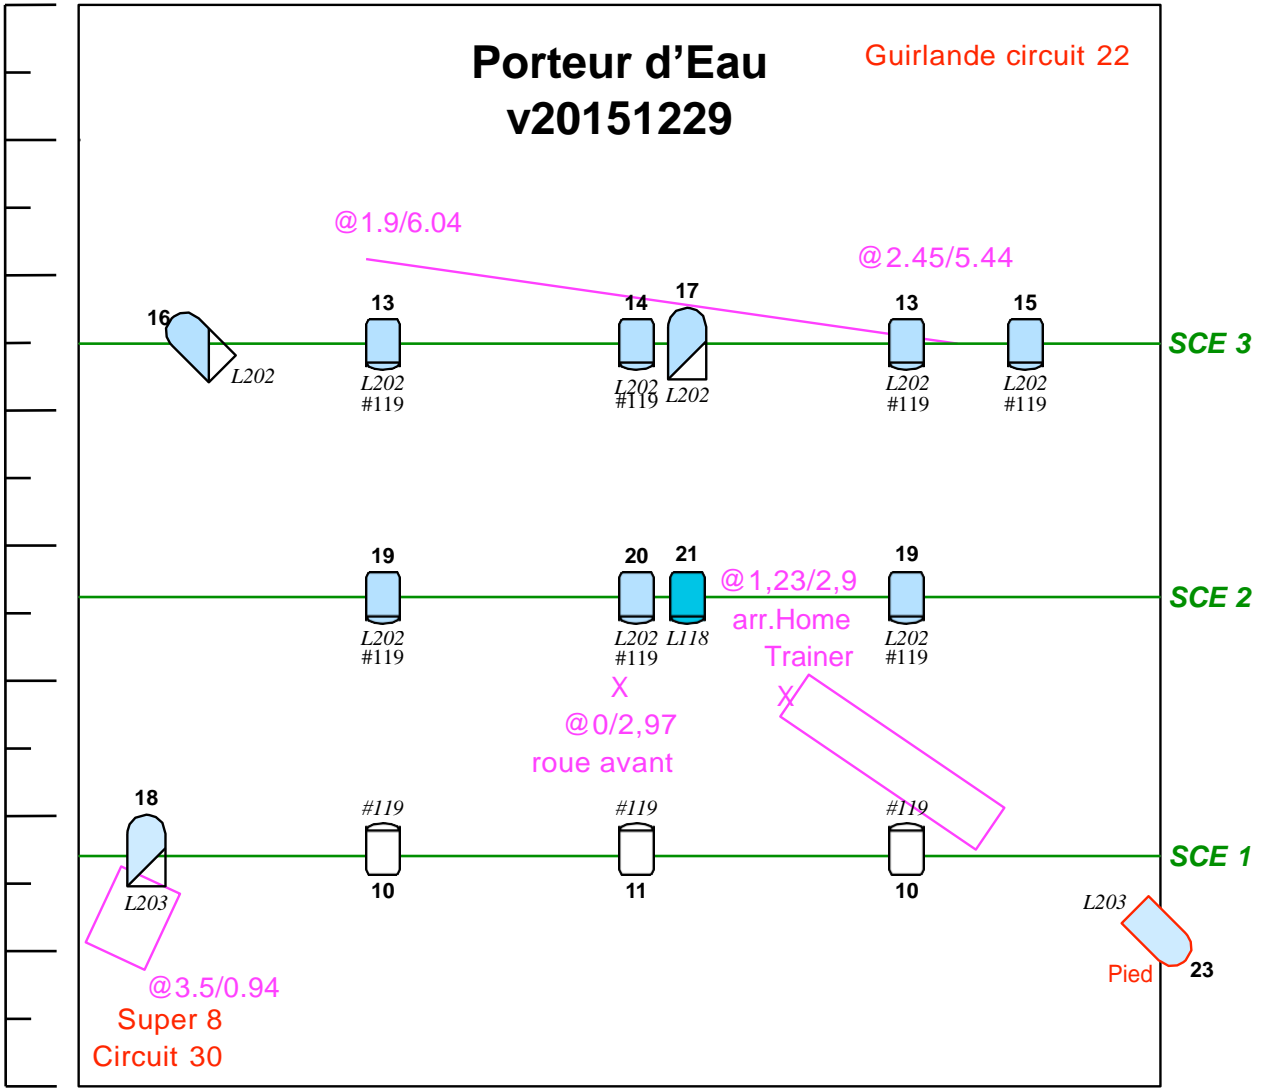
Porteur d'Eau
v20151229

Guirlande circuit 22

@1.9/6.04

@2.45/5.44

16
L202

13
L202
#119

14
L202
#119

17
L202

13
L202
#119

15
L202
#119

SCE 3

19
L202
#119

20
L202
#119

21
L118

@1,23/2,9
arr.Home
Trainer

19
L202
#119

SCE 2

X
@0/2,97
roue avant

X

18
L203

#119
10

#119
11

#119
10

SCE 1

L203
Pied
23

@3.5/0.94
Super 8
Circuit 30